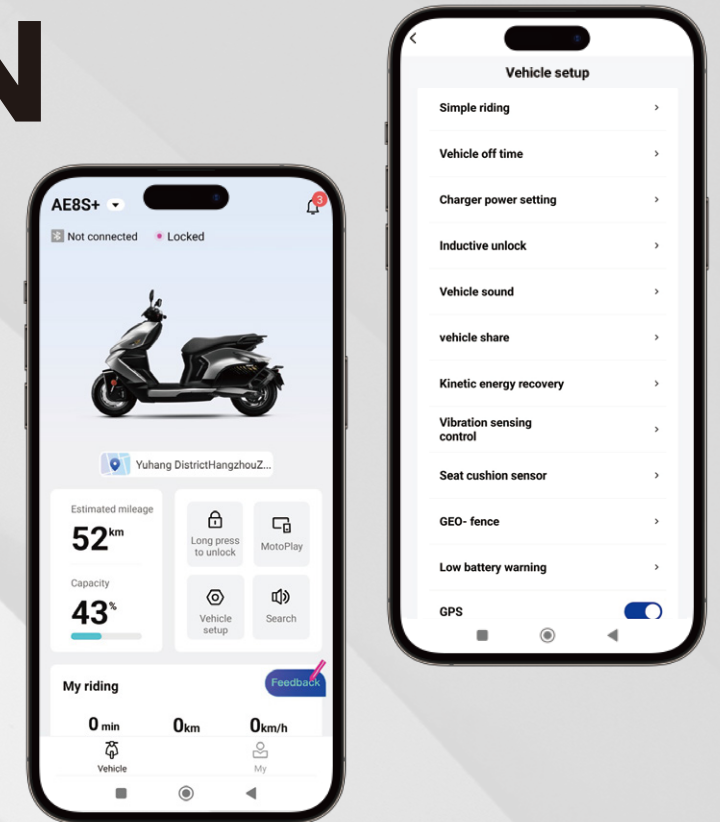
N

AE8S+

3

Not connected Locked

Yuhang DistrictHangzhouZ...

Estimated mileage
52km

Capacity
43%

Long press to unlock

MotoPlay

Vehicle setup

Search

My riding

Feedback

0 min 0km 0km/h

Vehicle

My

Vehicle setup

Simple riding

Vehicle off time

Charger power setting

Inductive unlock

Vehicle sound

vehicle share

Kinetic energy recovery

Vibration sensing control

Seat cushion sensor

GEO- fence

Low battery warning

GPS